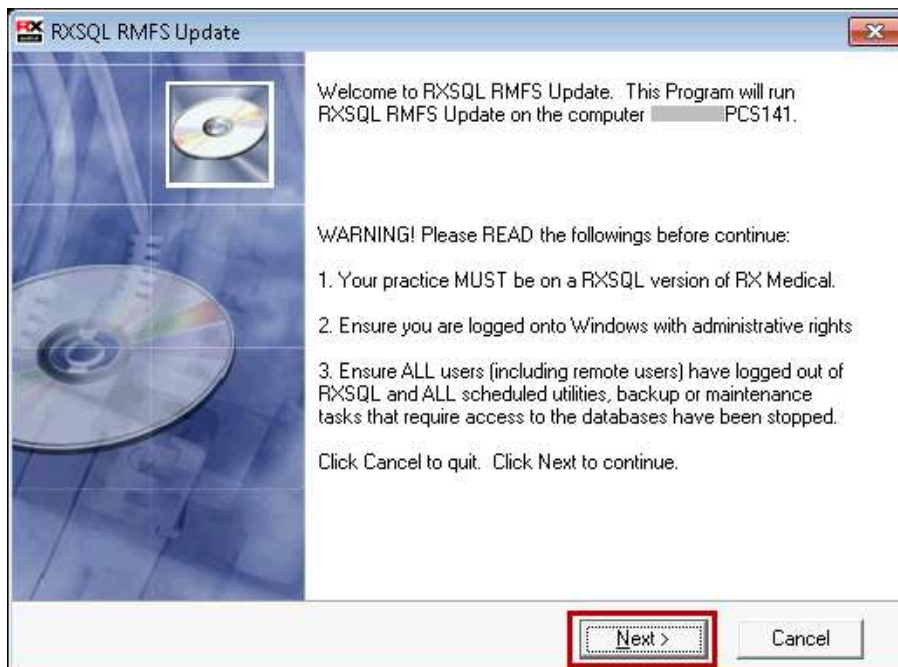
RX RXSQL RMFS Update

Welcome to RXSQL RMFS Update. This Program will run RXSQL RMFS Update on the computer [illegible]PCS141.

WARNING! Please READ the followings before continue:

1. Your practice MUST be on a RXSQL version of RX Medical.

2. Ensure you are logged onto Windows with administrative rights

3. Ensure ALL users (including remote users) have logged out of RXSQL and ALL scheduled utilities, backup or maintenance tasks that require access to the databases have been stopped.

Click Cancel to quit. Click Next to continue.

Next >
Cancel